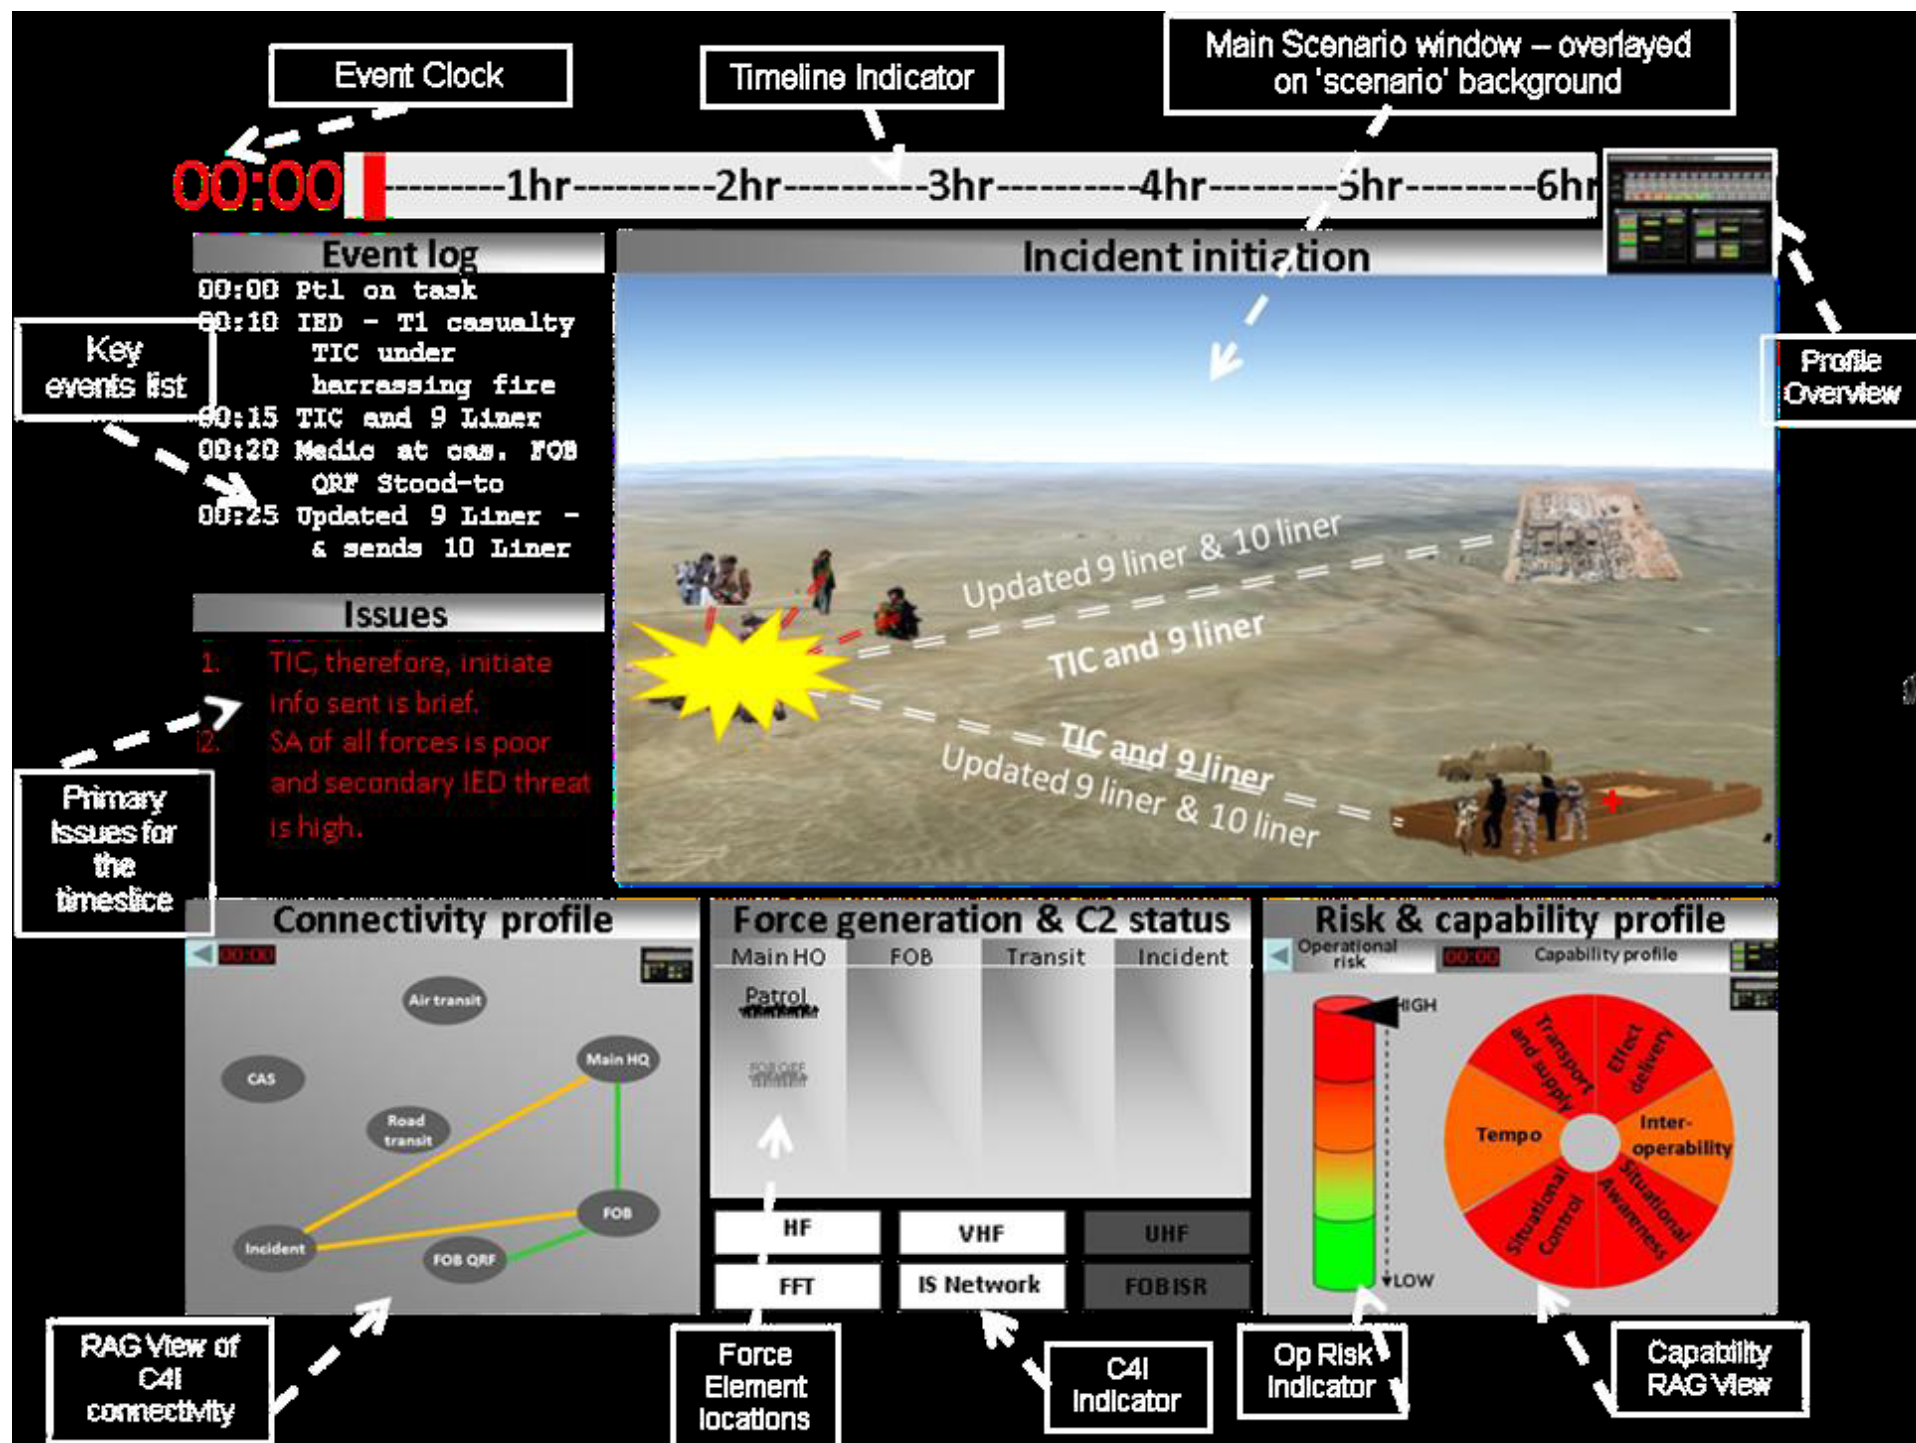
Event Clock

Timeline Indicator

Main Scenario window – overlayed on 'scenario' background

00:00 --------1hr---------2hr---------3hr---------4hr---------5hr---------6hr

Event log

00:00 Ptl on task
00:10 IED – T1 casualty TIC under harrassing fire
00:15 TIC and 9 Liner
00:20 Medic at cas. FOB QRF Stood-to
00:25 Updated 9 Liner – & sends 10 Liner

Key events list

Incident initiation

Profile Overview

Updated 9 liner & 10 liner

TIC and 9 liner

TIC and 9 liner

Updated 9 liner & 10 liner

Issues

1. TIC, therefore, initiate info sent is brief.
2. SA of all forces is poor and secondary IED threat is high.

Primary Issues for the timeslice

Connectivity profile

00:00

Air transit

CAS

Main HQ

Road transit

FOB

Incident

FOB QRF

Force generation & C2 status

| Main HQ | FOB | Transit | Incident |
|---|---|---|---|
| Patrol | | | |
| FOB QRF | | | |

| HF | VHF | UHF |
|---|---|---|
| FFT | IS Network | FOB ISR |

Risk & capability profile

Operational risk

00:00

Capability profile

HIGH

LOW

Transport and supply

Effect delivery

Tempo

Inter-operability

Situational Control

Situational Awareness

RAG View of C4I connectivity

Force Element locations

C4I Indicator

Op Risk Indicator

Capability RAG View